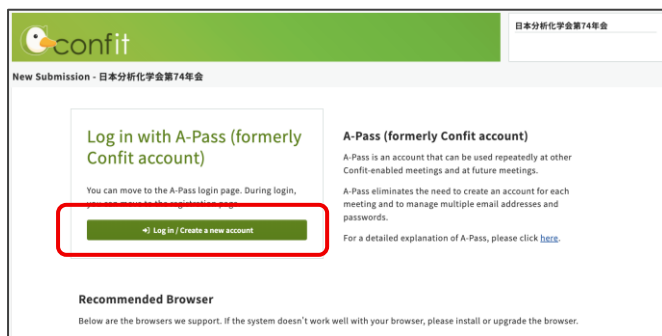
confit

日本分析化学会第74年会

New Submission - 日本分析化学会第74年会

Log in with A-Pass (formerly Confit account)

You can move to the A-Pass login page. During login, you can move to the registration page.

Log in / Create a new account

A-Pass (formerly Confit account)

A-Pass is an account that can be used repeatedly at other Confit-enabled meetings and at future meetings.

A-Pass eliminates the need to create an account for each meeting and to manage multiple email addresses and passwords.

For a detailed explanation of A-Pass, please click here.

Recommended Browser

Below are the browsers we support. If the system doesn't work well with your browser, please install or upgrade the browser.